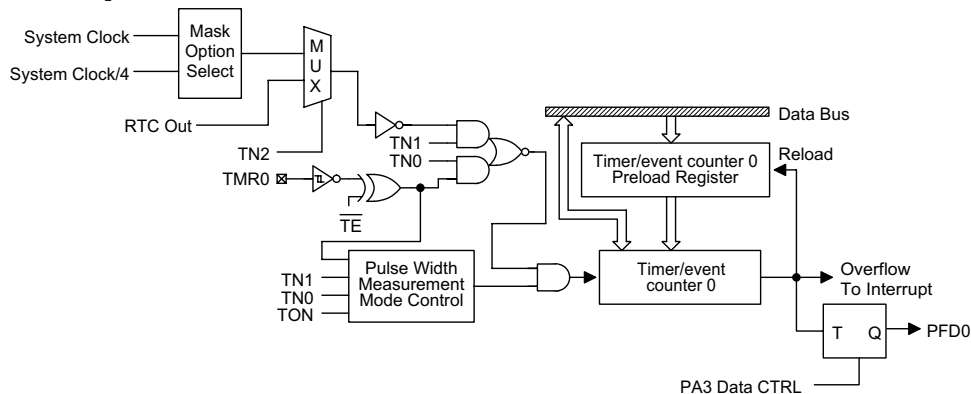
System Clock
System Clock/4
Mask Option Select
M U X
RTC Out
TN2
TN1
TN0
TMR0
$\overline{TE}$
Data Bus
Timer/event counter 0 Preload Register
Reload
TN1
TN0
TON
Pulse Width Measurement Mode Control
Timer/event counter 0
Overflow To Interrupt
T
Q
PFD0
PA3 Data CTRL